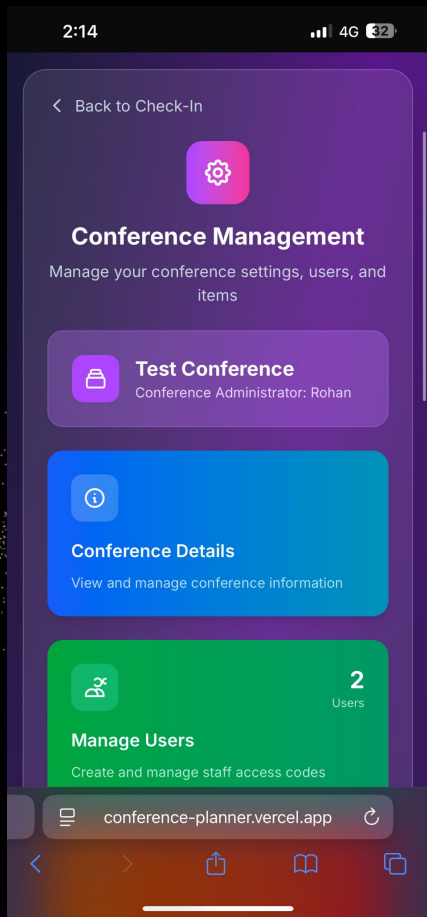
2:14

4G 32

Back to Check-In

Conference Management

Manage your conference settings, users, and items

Test Conference
Conference Administrator: Rohan

Conference Details
View and manage conference information

2
Users

Manage Users
Create and manage staff access codes

conference-planner.vercel.app